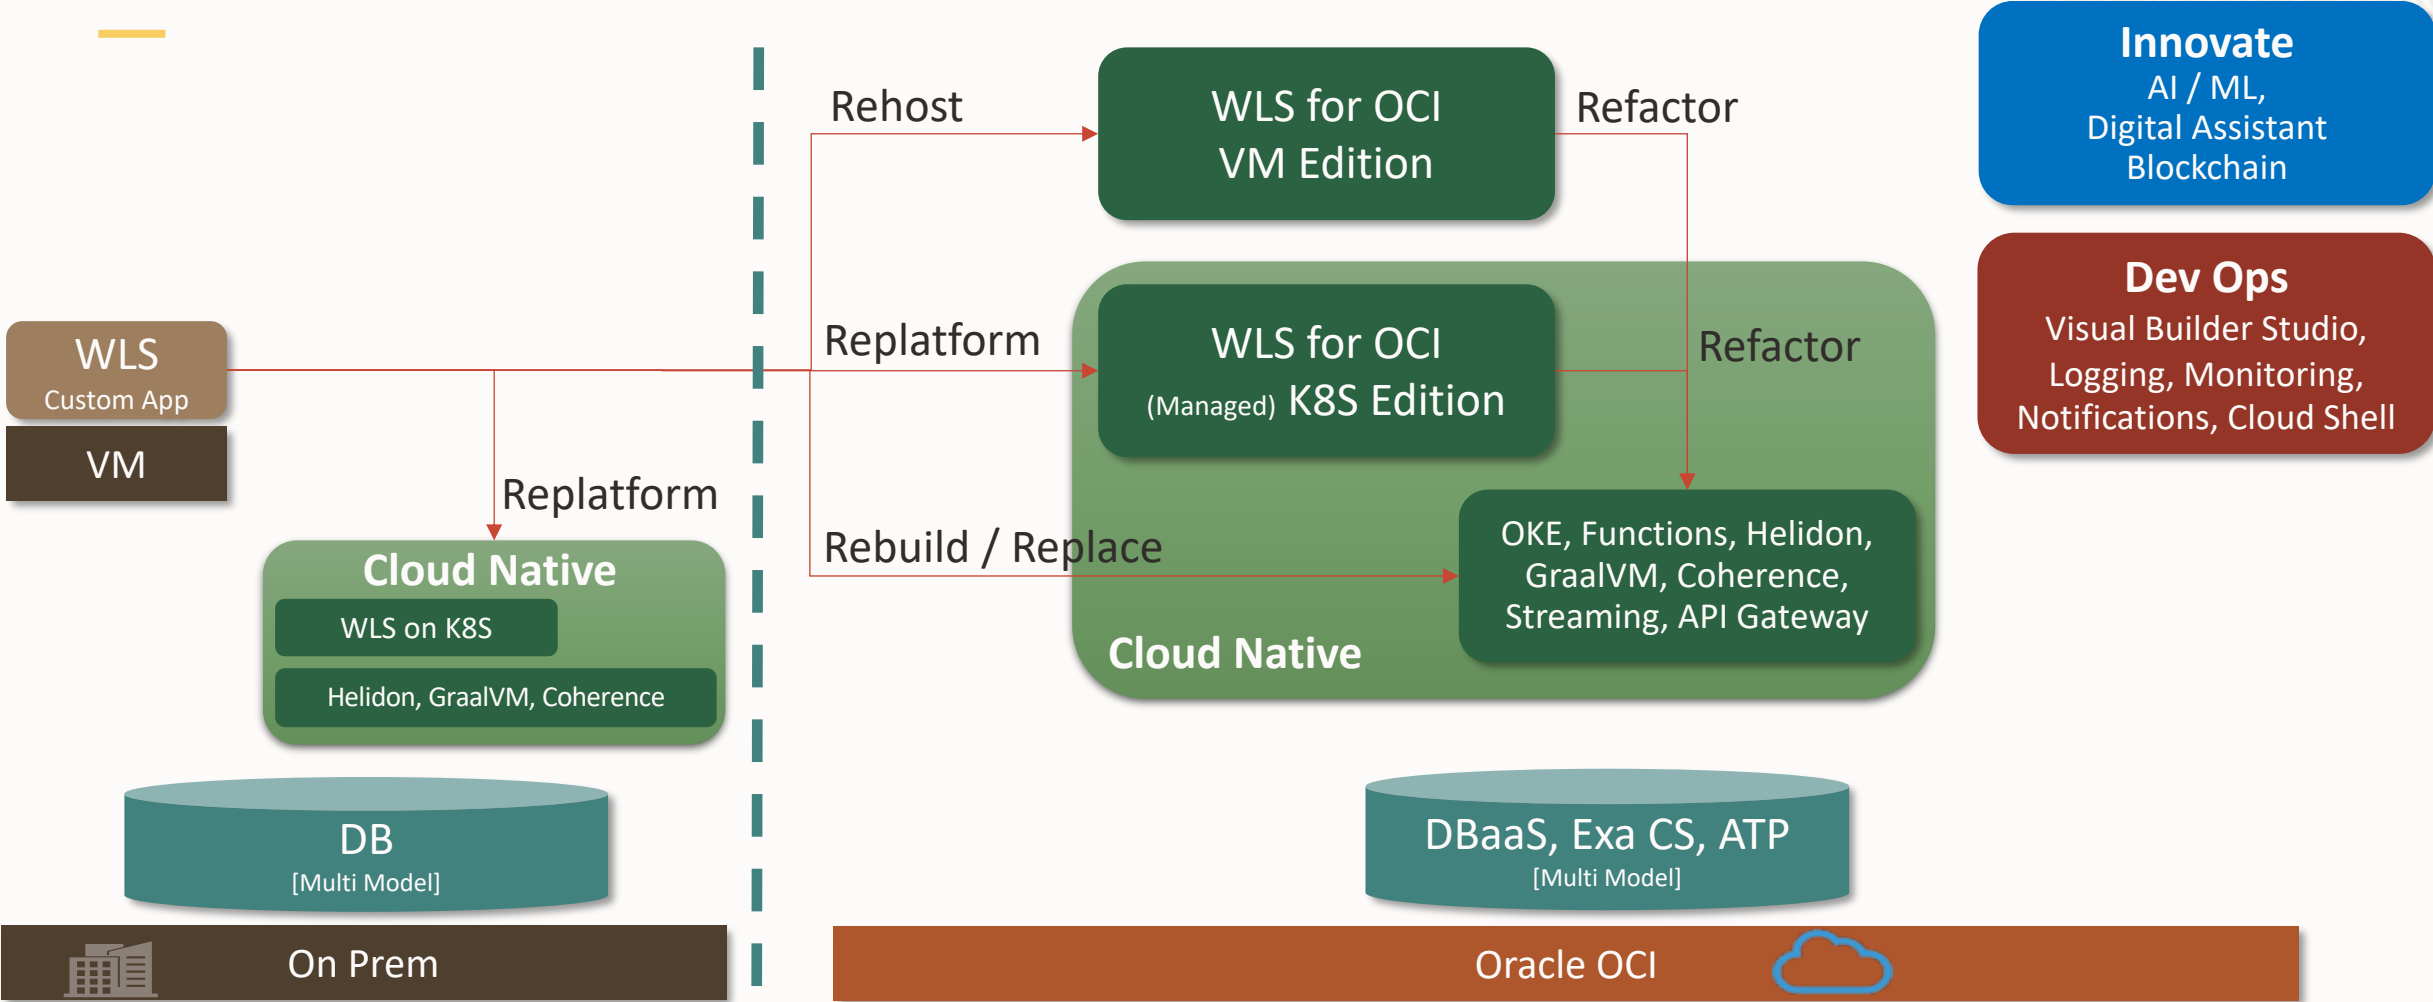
Innovate
AI / ML,
Digital Assistant
Blockchain

Dev Ops
Visual Builder Studio,
Logging, Monitoring,
Notifications, Cloud Shell

WLS
Custom App

VM

Replatform

Cloud Native
WLS on K8S
Helidon, GraalVM, Coherence

DB
[Multi Model]

On Prem

Rehost

WLS for OCI
VM Edition

Refactor

Replatform

WLS for OCI
(Managed) K8S Edition

Refactor

Rebuild / Replace

OKE, Functions, Helidon, GraalVM, Coherence, Streaming, API Gateway

Cloud Native

DBaaS, Exa CS, ATP
[Multi Model]

Oracle OCI